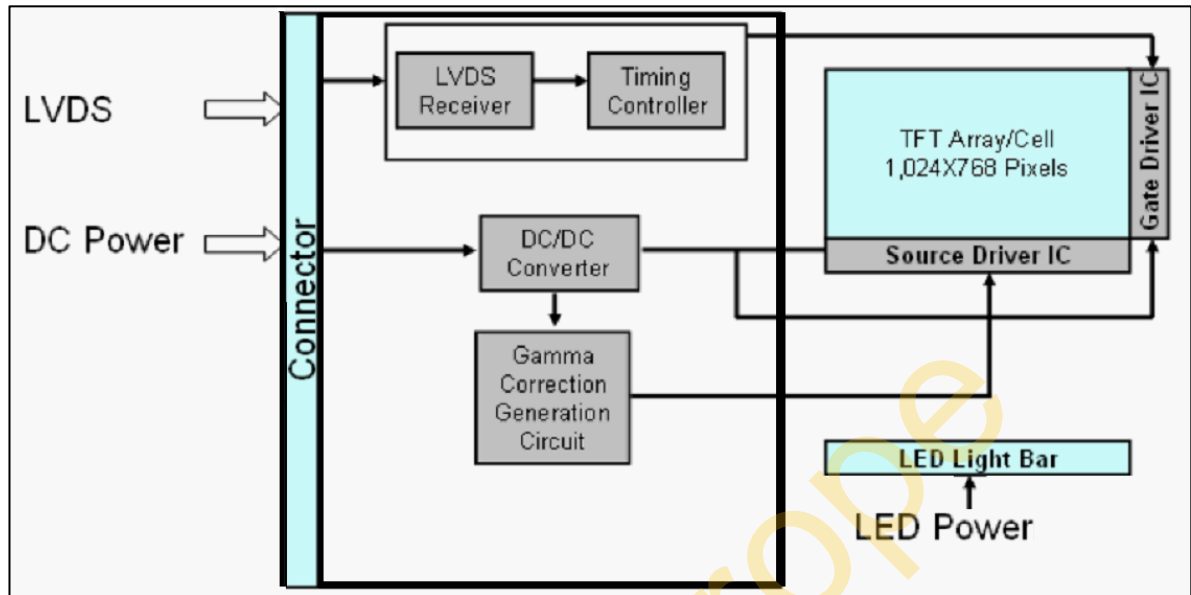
LVDS

DC Power

Connector

LVDS Receiver

Timing Controller

DC/DC Converter

Gamma Correction Generation Circuit

TFT Array/Cell 1,024X768 Pixels

Gate Driver IC

Source Driver IC

LED Light Bar

LED Power

ope